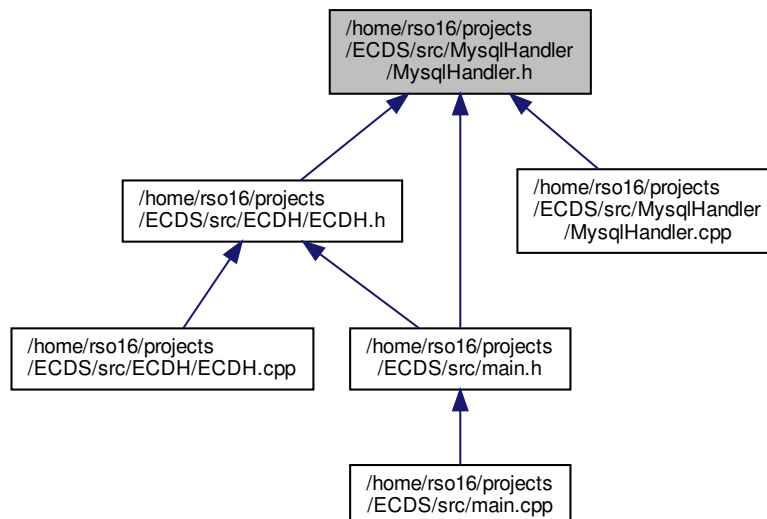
/home/rso16/projects/ECDS/src/MysqlHandler/MysqlHandler.h

/home/rso16/projects/ECDS/src/ECDH/ECDH.h

/home/rso16/projects/ECDS/src/MysqlHandler/MysqlHandler.cpp

/home/rso16/projects/ECDS/src/ECDH/ECDH.cpp

/home/rso16/projects/ECDS/src/main.h

/home/rso16/projects/ECDS/src/main.cpp